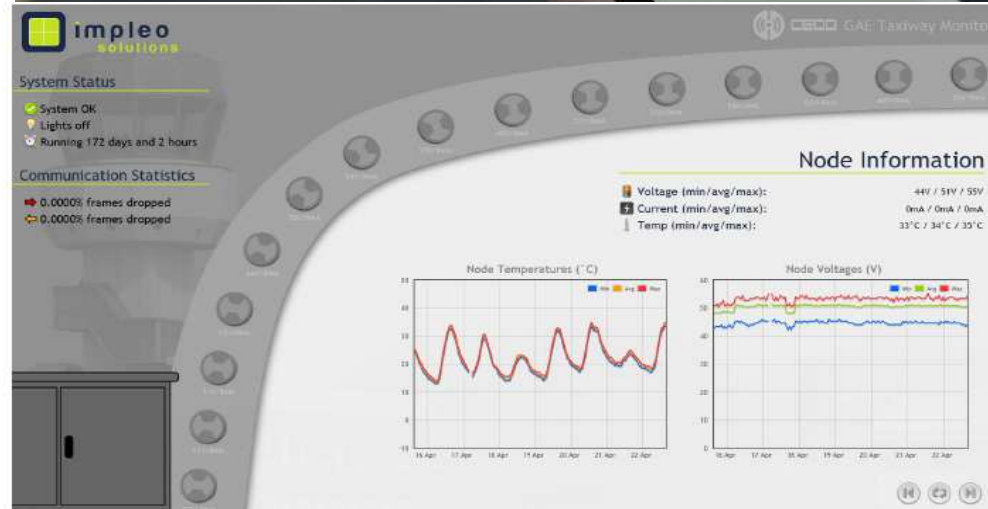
impleo
solutions

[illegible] GAE Taxiway Monito

System Status

System OK
Lights off
Running 172 days and 2 hours

Communication Statistics

0.0000% frames dropped
0.0000% frames dropped

Node Information

Voltage (min/avg/max): 44V / 51V / 55V
Current (min/avg/max): 0mA / 0mA / 0mA
Temp (min/avg/max): 33°C / 34°C / 35°C

Node Temperatures (°C)

Min Avg Max

50
40
30
20
10
0
-10

16 Apr 17 Apr 18 Apr 19 Apr 20 Apr 21 Apr 22 Apr

Node Voltages (V)

Min Avg Max

60
50
40
30
20
10
0

16 Apr 17 Apr 18 Apr 19 Apr 20 Apr 21 Apr 22 Apr